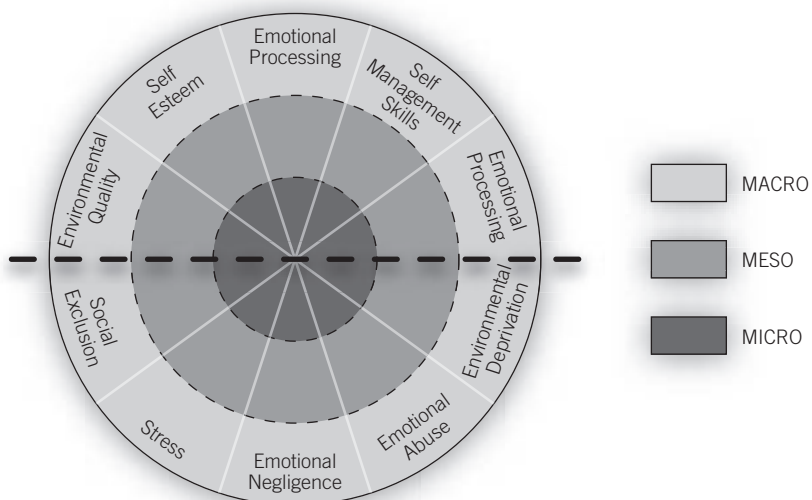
Emotional Processing

Self Management Skills

Emotional Processing

Environmental Deprivation

Emotional Abuse

Emotional Negligence

Stress

Social Exclusion

Environmental Quality

Self Esteem

MACRO

MESO

MICRO